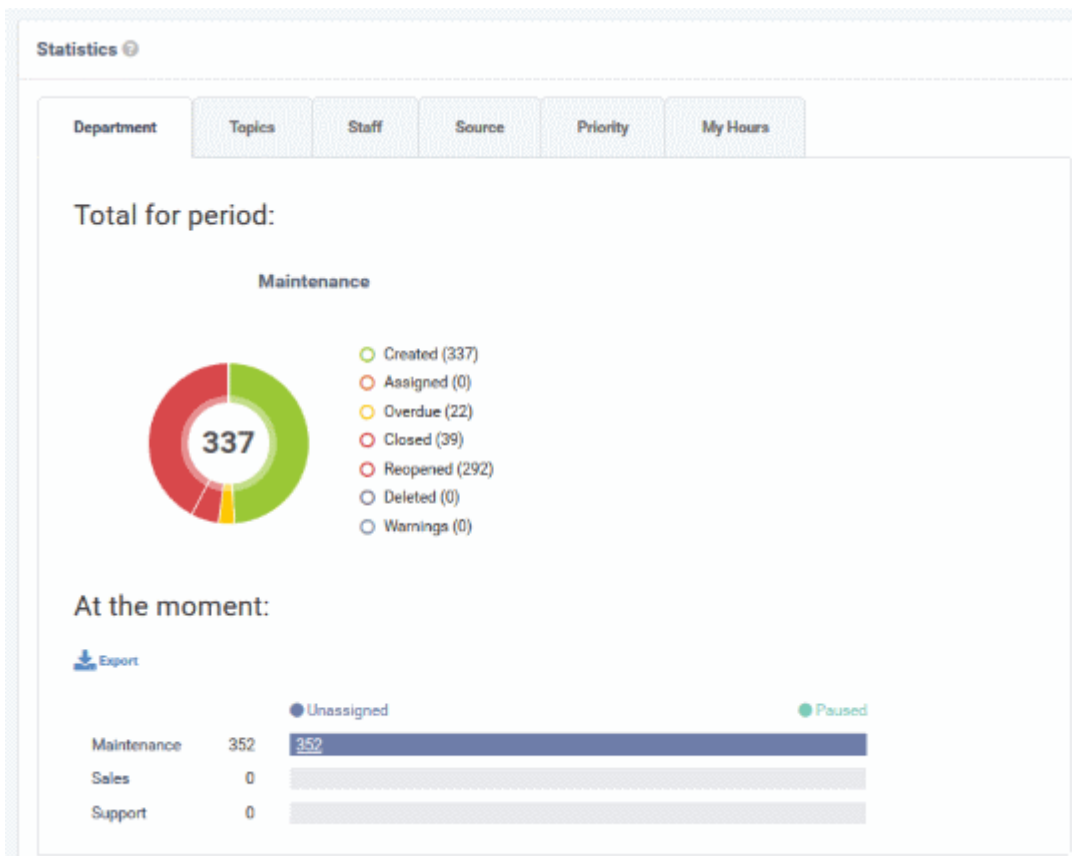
Statistics

Department | Topics | Staff | Source | Priority | My Hours

Total for period:

Maintenance

337

Created (337)
Assigned (0)
Overdue (22)
Closed (39)
Reopened (292)
Deleted (0)
Warnings (0)

At the moment:

Export

Unassigned
Paused

| | | |
|---|---|---|
| Maintenance | 352 | 352 |
| Sales | 0 | |
| Support | 0 | |